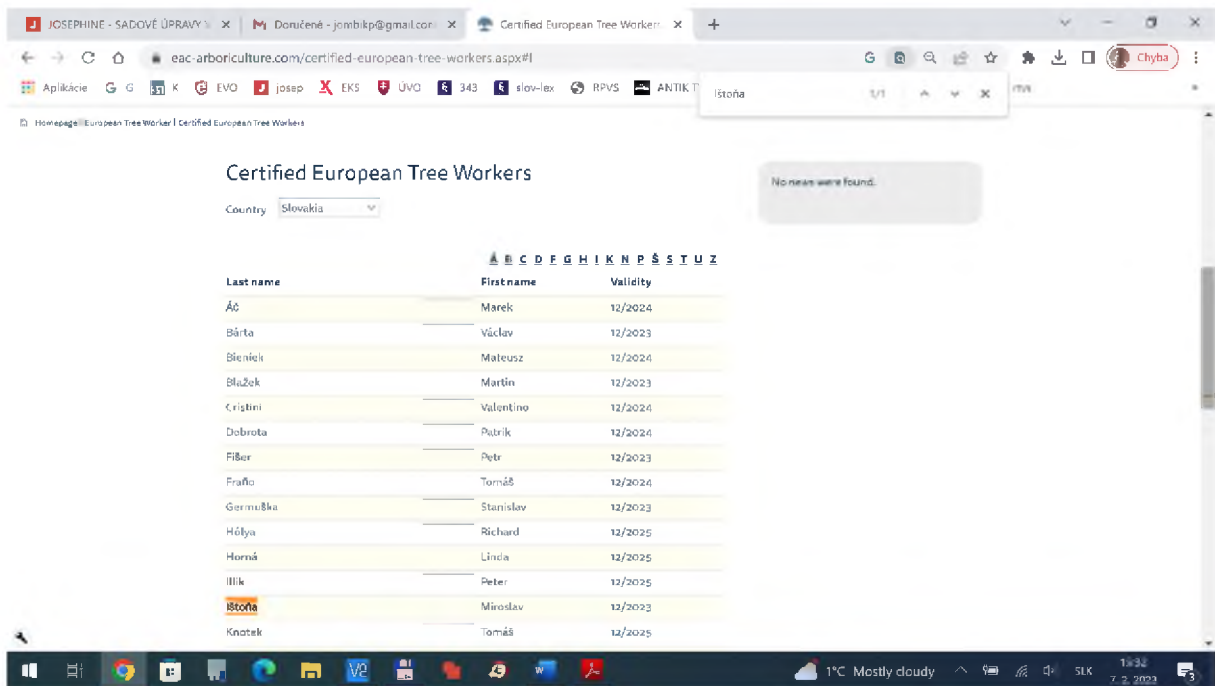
JOSEPHINE - SADOVÉ ÚPRAVY × | Doručené - jombikp@gmail.com × | Certified European Tree Workers ×

eac-arboriculture.com/certified-european-tree-workers.aspx#l

Chyba

Aplikácie G G K EVO josep EKS ÚVO 343 slov-lex RPVS ANTIK T

Ištoňa 1/1

Homepage | European Tree Worker | Certified European Tree Workers

Certified European Tree Workers

Country Slovakia

No news were found.

Á B C D F G H I K N P Š S T U Z

| Last name | First name | Validity |
|---|---|---|
| Áč | Marek | 12/2024 |
| Bárta | Václav | 12/2023 |
| Bieniek | Mateusz | 12/2024 |
| Blažek | Martin | 12/2023 |
| Cristini | Valentino | 12/2024 |
| Dobrota | Patrik | 12/2024 |
| Fišer | Petr | 12/2023 |
| Fraňo | Tomáš | 12/2024 |
| Germuška | Stanislav | 12/2023 |
| Hólya | Richard | 12/2025 |
| Horná | Linda | 12/2025 |
| Illik | Peter | 12/2025 |
| Ištoňa | Miroslav | 12/2023 |
| Knotek | Tomáš | 12/2025 |

1°C Mostly cloudy SLK 13:32 7. 2. 2023